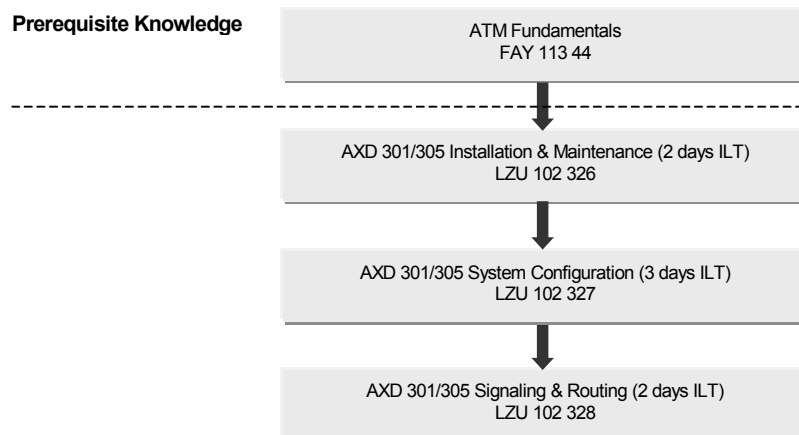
Prerequisite Knowledge

ATM Fundamentals
FAY 113 44

AXD 301/305 Installation & Maintenance (2 days ILT)
LZU 102 326

AXD 301/305 System Configuration (3 days ILT)
LZU 102 327

AXD 301/305 Signaling & Routing (2 days ILT)
LZU 102 328